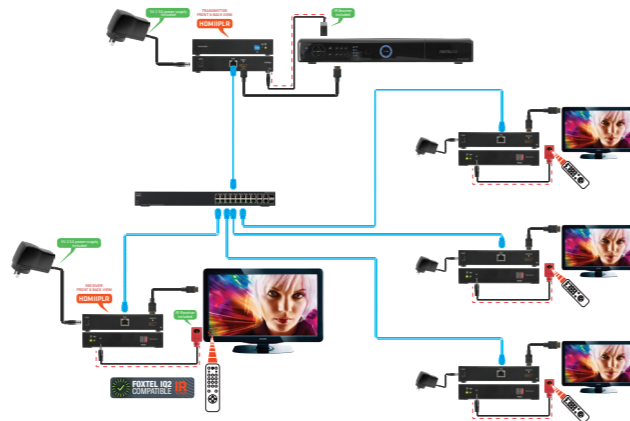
5V 2.1A power supply included

TRANSMITTER FRONT & BACK VIEW
HDMIIPLR

IR Remote included

5V 2.1A power supply included

RECEIVER FRONT & BACK VIEW
HDMIIPLR

IR Remote included

FOXTEL IQ2 COMPATIBLE